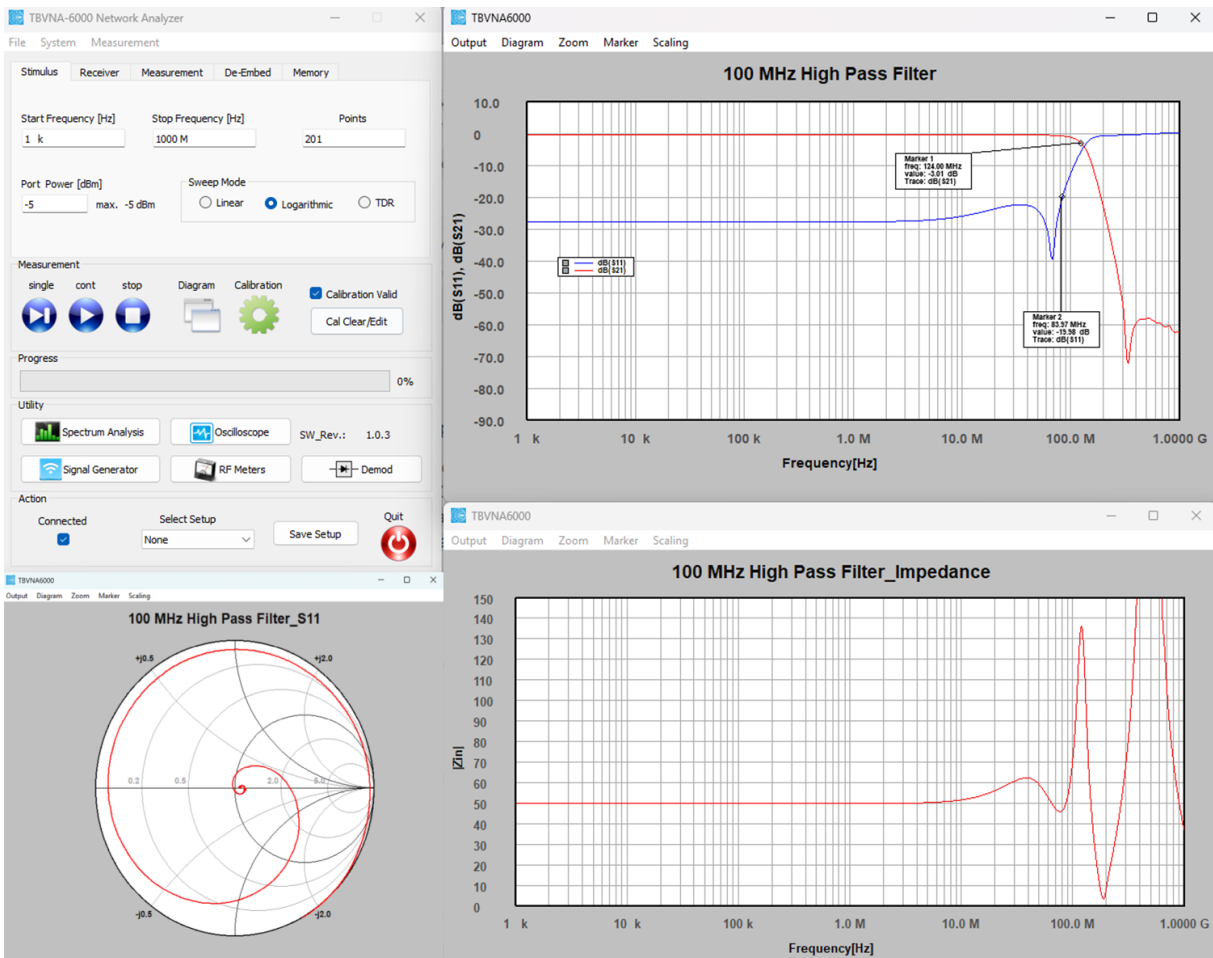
TBVNA-6000 Network Analyzer

File System Measurement

Stimulus Receiver Measurement De-Embed Memory

Start Frequency [Hz] 1 k
Stop Frequency [Hz] 1000 M
Points 201

Port Power [dBm] -5 max. -5 dBm

Sweep Mode
Linear Logarithmic TDR

Measurement
single cont stop Diagram Calibration
Calibration Valid
Cal Clear/Edit

Progress
0%

Utility
Spectrum Analysis Oscilloscope SW_Rev.: 1.0.3
Signal Generator RF Meters Demod

Action
Connected Select Setup Quit
None Save Setup

TBVNA6000
Output Diagram Zoom Marker Scaling

100 MHz High Pass Filter

10.0 0 -10.0 -20.0 -30.0 -40.0 -50.0 -60.0 -70.0 -80.0 -90.0

dB(S11), dB(S21)

dB(S11)
dB(S21)

Marker 1
freq: 124.00 MHz
value: -3.01 dB
Trace: dB(S21)

Marker 2
freq: 83.57 MHz
value: -19.98 dB
Trace: dB(S11)

1 k 10 k 100 k 1.0 M 10.0 M 100.0 M 1.0000 G

Frequency[Hz]

TBVNA6000
Output Diagram Zoom Marker Scaling

100 MHz High Pass Filter_S11

+j0.5 +j2.0 0.2 0.5 2.0 5.0 -j0.5 -j2.0

TBVNA6000
Output Diagram Zoom Marker Scaling

100 MHz High Pass Filter_Impedance

150 140 130 120 110 100 90 80 70 60 50 40 30 20 10 0

|Zin|

1 k 10 k 100 k 1.0 M 10.0 M 100.0 M 1.0000 G

Frequency[Hz]